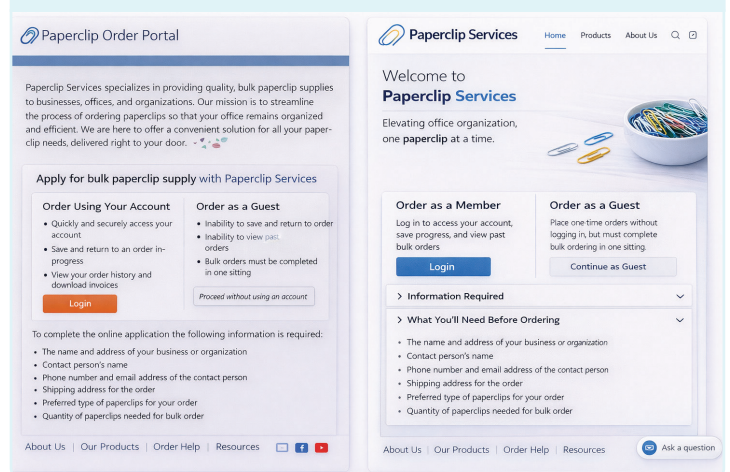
Paperclip Order Portal

Paperclip Services specializes in providing quality, bulk paperclip supplies to businesses, offices, and organizations. Our mission is to streamline the process of ordering paperclips so that your office remains organized and efficient. We are here to offer a convenient solution for all your paperclip needs, delivered right to your door.

Apply for bulk paperclip supply with Paperclip Services

Order Using Your Account
- Quickly and securely access your account
- Save and return to an order in-progress
- View your order history and download invoices

Login

Order as a Guest
- Inability to save and return to order
- Inability to view past orders
- Bulk orders must be completed in one sitting

Proceed without using an account

To complete the online application the following information is required:
- The name and address of your business or organization
- Contact person's name
- Phone number and email address of the contact person
- Shipping address for the order
- Preferred type of paperclips for your order
- Quantity of paperclips needed for bulk order

About Us | Our Products | Order Help | Resources

Paperclip Services

Home Products About Us

Welcome to
Paperclip Services

Elevating office organization, one paperclip at a time.

Order as a Member
Log in to access your account, save progress, and view past bulk orders

Login

Order as a Guest
Place one time orders without logging in, but must complete bulk ordering in one sitting.

Continue as Guest

> Information Required

> What You'll Need Before Ordering
- The name and address of your business or organization
- Contact person's name
- Phone number and email address of the contact person
- Shipping address for the order
- Preferred type of paperclips for your order
- Quantity of paperclips needed for bulk order

About Us | Our Products | Order Help | Resources

Ask a question